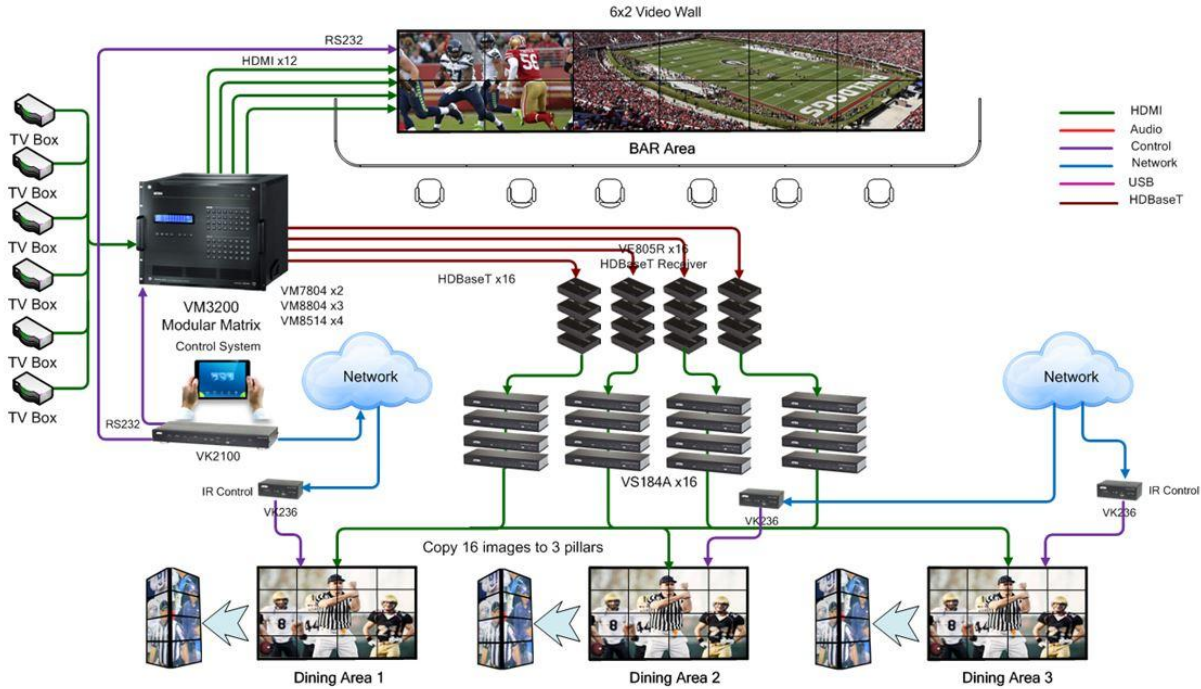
6x2 Video Wall

RS232

HDMI x12

BAR Area

HDMI
Audio
Control
Network
USB
HDBaseT

TV Box
TV Box
TV Box
TV Box
TV Box
TV Box

VE805R x16
HDBaseT Receiver

HDBaseT x16

VM3200
Modular Matrix

VM7804 x2
VM8804 x3
VM8514 x4

Control System

Network

Network

RS232

VK2100

IR Control

VK236

VS184A x16

VK236

IR Control

VK236

Copy 16 images to 3 pillars

Dining Area 1

Dining Area 2

Dining Area 3